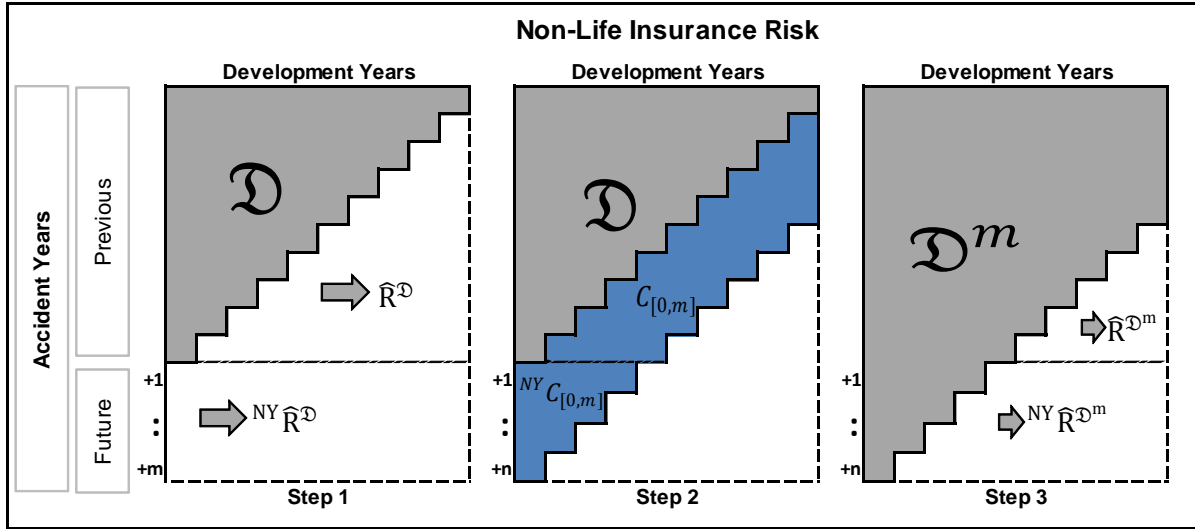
Non-Life Insurance Risk

Accident Years

Previous

Future

Development Years

$\mathfrak{D}$

$\widehat{R}^{\mathfrak{D}}$

+1

:

+m

${}^{NY}\widehat{R}^{\mathfrak{D}}$

Step 1

Development Years

$\mathfrak{D}$

$C_{[0,m]}$

+1

:

+n

${}^{NY}C_{[0,m]}$

Step 2

Development Years

$\mathfrak{D}^{m}$

$\widehat{R}^{\mathfrak{D}^{m}}$

+1

:

+n

${}^{NY}\widehat{R}^{\mathfrak{D}^{m}}$

Step 3